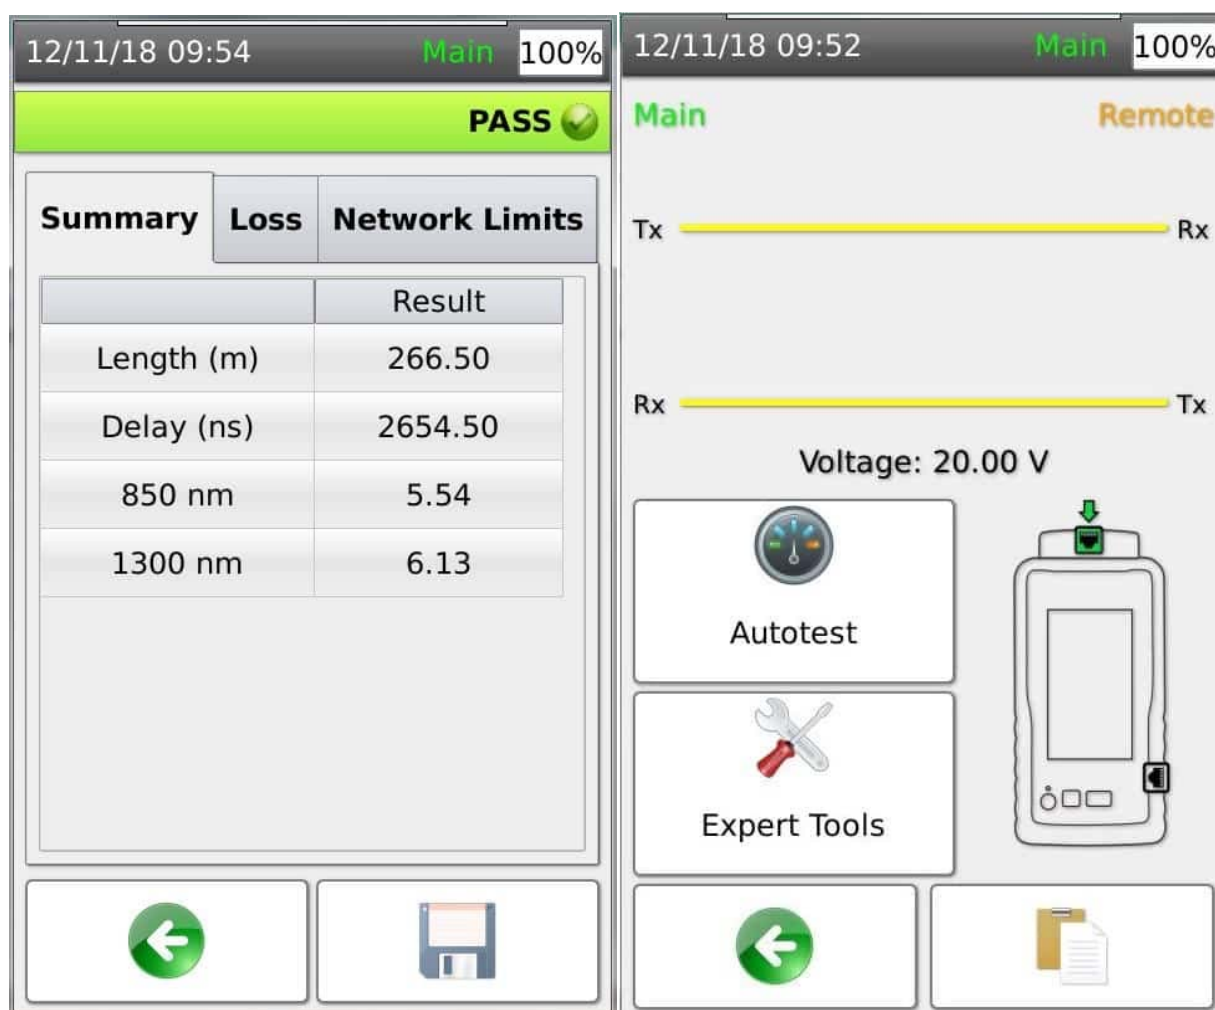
12/11/18 09:54 Main 100%

PASS

Summary | Loss | Network Limits

| | Result |
|---|---|
| Length (m) | 266.50 |
| Delay (ns) | 2654.50 |
| 850 nm | 5.54 |
| 1300 nm | 6.13 |

12/11/18 09:52 Main 100%

Main Remote

Tx Rx

Rx Tx

Voltage: 20.00 V

Autotest

Expert Tools